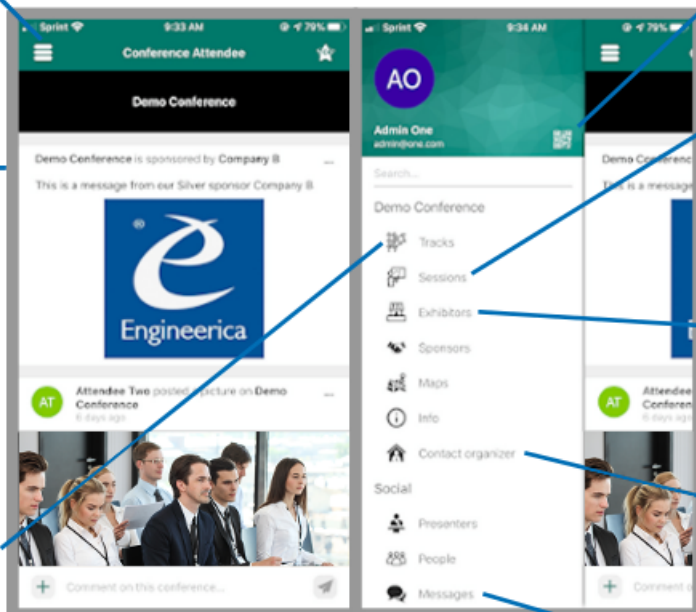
Sprint 9:33 AM 79%

Conference Attendee

Demo Conference

Demo Conference is sponsored by Company B

This is a message from our Silver sponsor Company B

®

Engineerica

AT

Attendee Two posted a picture on Demo Conference

6 days ago

Comment on this conference...

Sprint 9:34 AM 79%

AO

Admin One

admin@one.com

Search...

Demo Conference

Tracks

Sessions

Exhibitors

Sponsors

Maps

Info

Contact organizer

Social

Presenters

People

Messages

Demo Co

This is a messag

AT

Attendee

Conferen

6 days ago

Comment